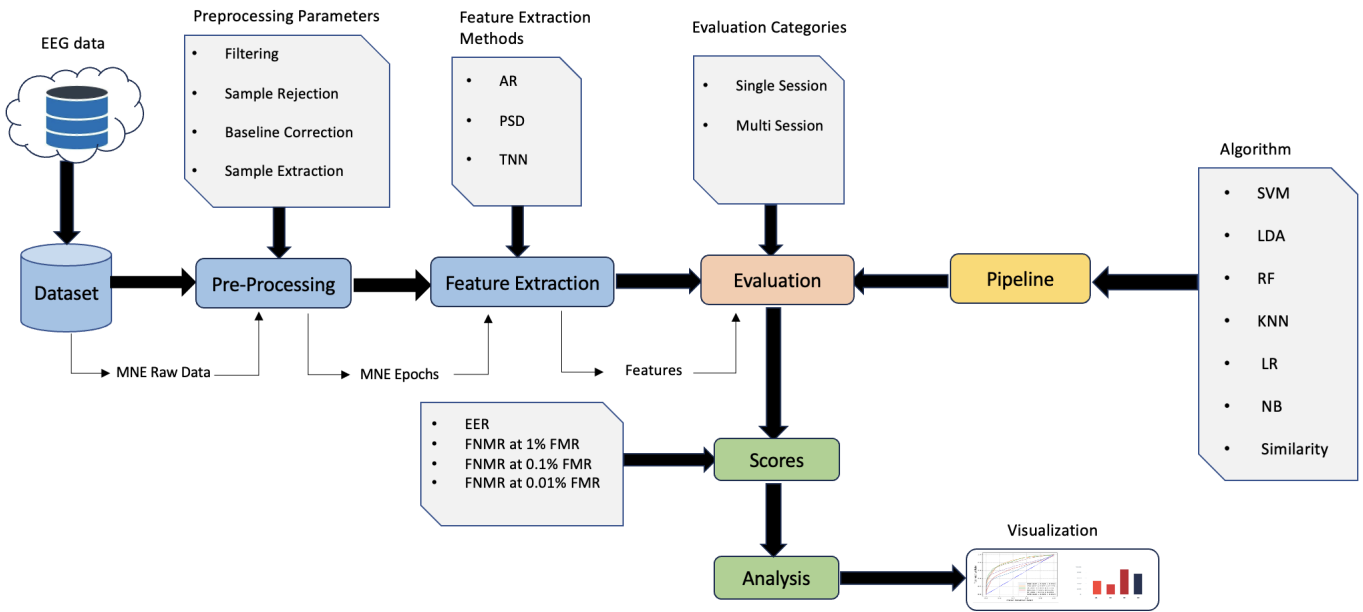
EEG data

Preprocessing Parameters

- Filtering
- Sample Rejection
- Baseline Correction
- Sample Extraction

Feature Extraction Methods

- AR
- PSD
- TNN

Evaluation Categories

- Single Session
- Multi Session

Algorithm

- SVM
- LDA
- RF
- KNN
- LR
- NB
- Similarity

Dataset

Pre-Processing

Feature Extraction

Evaluation

Pipeline

MNE Raw Data

MNE Epochs

Features

- EER
- FNMR at 1% FMR
- FNMR at 0.1% FMR
- FNMR at 0.01% FMR

Scores

Analysis

Visualization